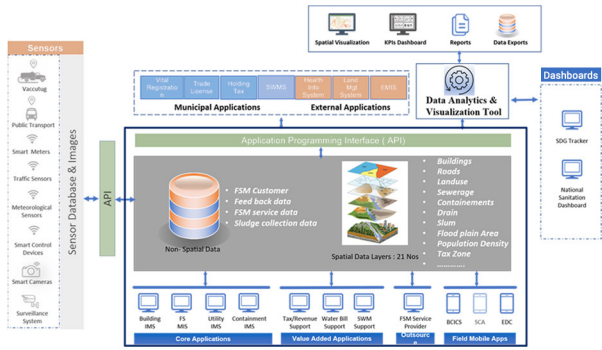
Spatial Visualization
KPIs Dashboard
Reports
Data Exports

Sensors
Vaccubug
Public Transport
Smart Meters
Traffic Sensors
Meteorological Sensors
Smart Control Devices
Smart Cameras
Surveillance System

Sensor Database & Images

API

Vital Registratio
Trade License
Holding Tax
SWMS
Health Info System
Land Mgt System
EMIS

Municipal Applications
External Applications

Data Analytics & Visualization Tool

Dashboards
SDG Tracker
National Sanitation Dashboard

Application Programming Interface ( API)

FSM Customer
Feed back data
FSM service data
Sludge collection data

Non- Spatial Data

Spatial Data Layers : 21 Nos

Buildings
Roads
Landuse
Sewerage
Containements
Drain
Slum
Flood plain Area
Population Density
Tax Zone
............

Building IMS
FS MIS
Utility IMS
Containment IMS
Core Applications

Tax/Revenue Support
Water Bill Support
SWM Support
Value Added Applications

FSM Service Provider
Outsourc

BCICS
SCA
EDC
Field Mobile Apps